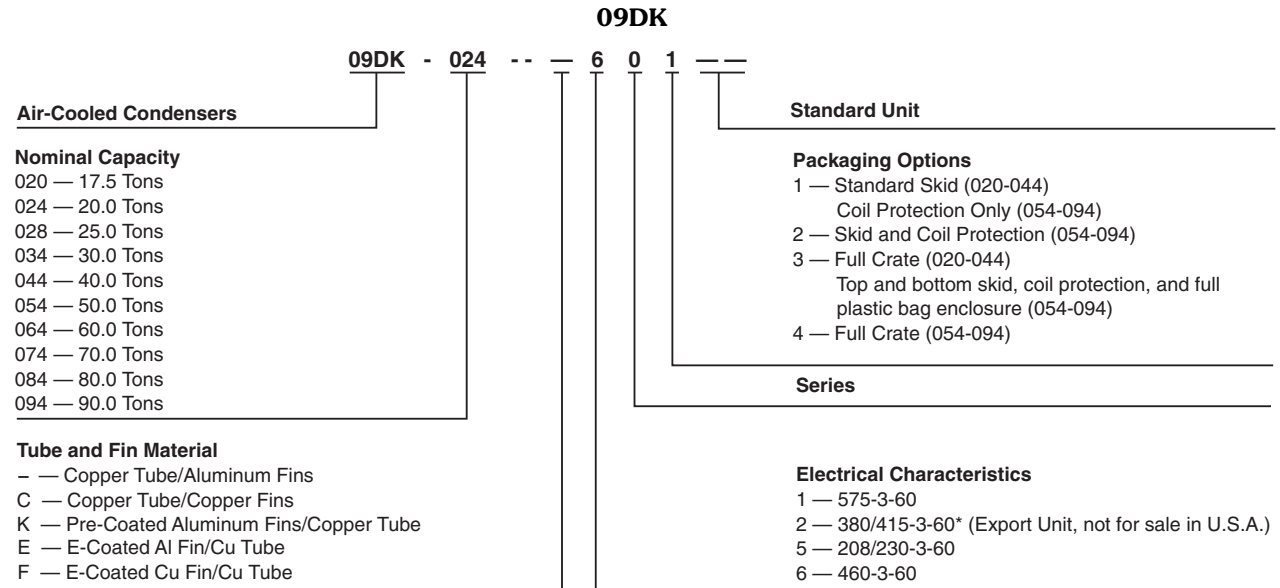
09DK

09DK - 024 - - — 6 0 1 — —

Air-Cooled Condensers

Nominal Capacity
020 — 17.5 Tons
024 — 20.0 Tons
028 — 25.0 Tons
034 — 30.0 Tons
044 — 40.0 Tons
054 — 50.0 Tons
064 — 60.0 Tons
074 — 70.0 Tons
084 — 80.0 Tons
094 — 90.0 Tons

Tube and Fin Material
– — Copper Tube/Aluminum Fins
C — Copper Tube/Copper Fins
K — Pre-Coated Aluminum Fins/Copper Tube
E — E-Coated Al Fin/Cu Tube
F — E-Coated Cu Fin/Cu Tube

Standard Unit

Packaging Options
1 — Standard Skid (020-044)
Coil Protection Only (054-094)
2 — Skid and Coil Protection (054-094)
3 — Full Crate (020-044)
Top and bottom skid, coil protection, and full plastic bag enclosure (054-094)
4 — Full Crate (054-094)

Series

Electrical Characteristics
1 — 575-3-60
2 — 380/415-3-60* (Export Unit, not for sale in U.S.A.)
5 — 208/230-3-60
6 — 460-3-60